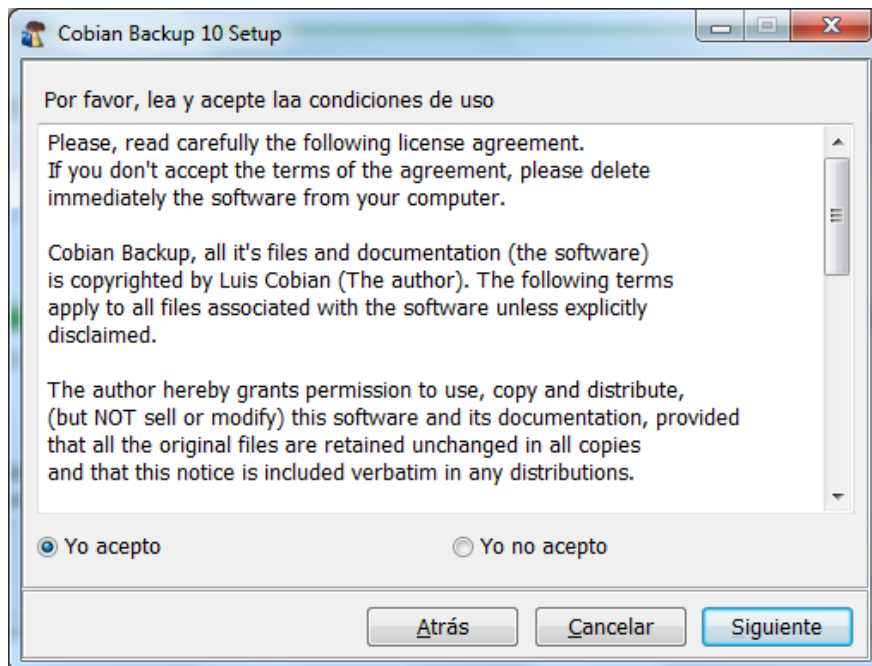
Cobian Backup 10 Setup

Por favor, lea y acepte laa condiciones de uso

Please, read carefully the following license agreement.
If you don't accept the terms of the agreement, please delete immediately the software from your computer.

Cobian Backup, all it's files and documentation (the software) is copyrighted by Luis Cobian (The author). The following terms apply to all files associated with the software unless explicitly disclaimed.

The author hereby grants permission to use, copy and distribute, (but NOT sell or modify) this software and its documentation, provided that all the original files are retained unchanged in all copies and that this notice is included verbatim in any distributions.

Yo acepto

Yo no acepto

Atrás

Cancelar

Siguiente